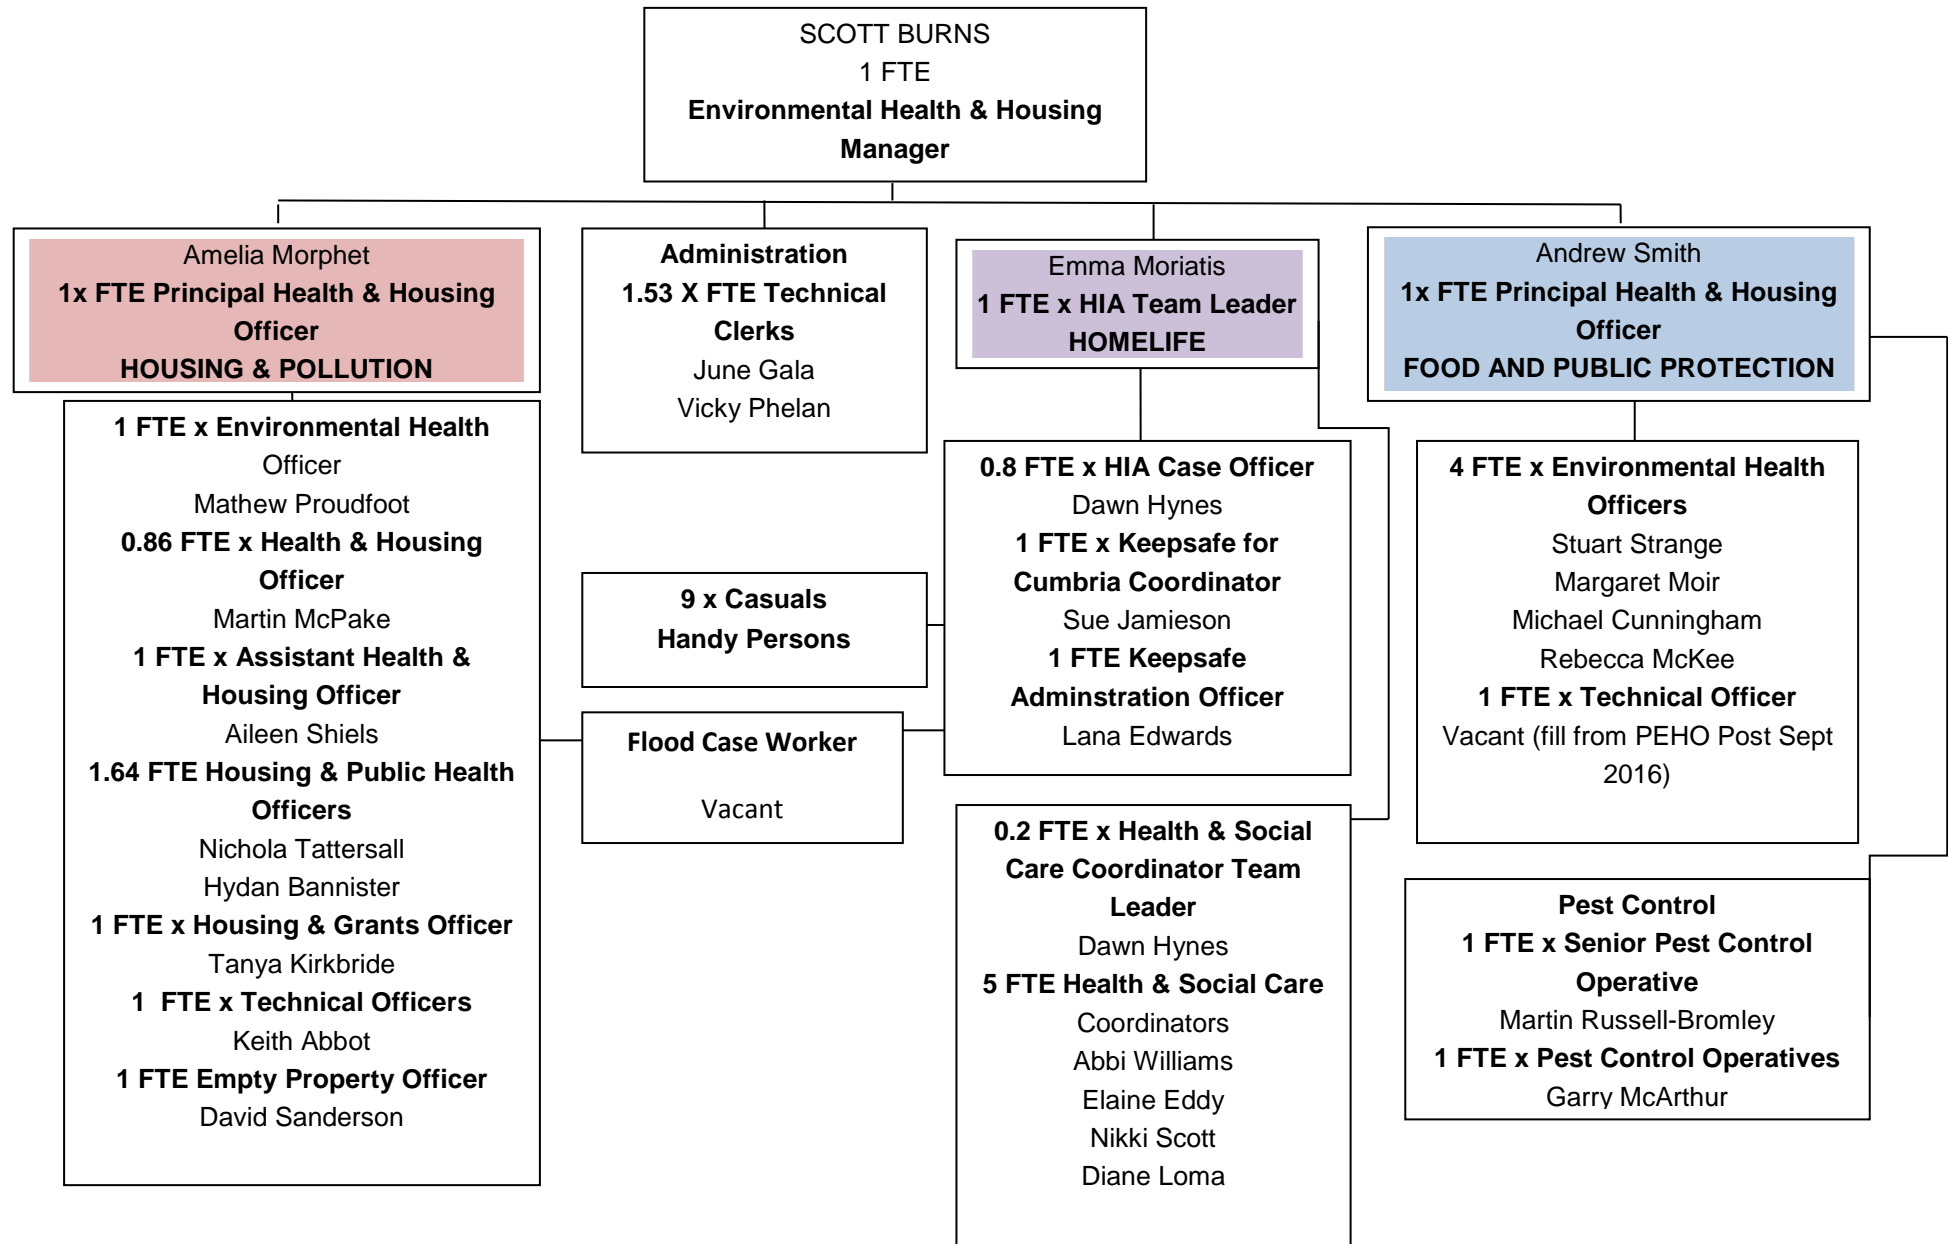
SCOTT BURNS
1 FTE
**Environmental Health & Housing Manager**

Amelia Morphet
**1x FTE Principal Health & Housing Officer**
**HOUSING & POLLUTION**

**1 FTE x Environmental Health Officer**
Mathew Proudfoot
**0.86 FTE x Health & Housing Officer**
Martin McPake
**1 FTE x Assistant Health & Housing Officer**
Aileen Shiels
**1.64 FTE Housing & Public Health Officers**
Nichola Tattersall
Hydan Bannister
**1 FTE x Housing & Grants Officer**
Tanya Kirkbride
**1 FTE x Technical Officers**
Keith Abbot
**1 FTE Empty Property Officer**
David Sanderson

**Administration**
**1.53 X FTE Technical Clerks**
June Gala
Vicky Phelan

**9 x Casuals**
**Handy Persons**

**Flood Case Worker**
Vacant

Emma Moriatis
**1 FTE x HIA Team Leader**
**HOMELIFE**

**0.8 FTE x HIA Case Officer**
Dawn Hynes
**1 FTE x Keepsafe for Cumbria Coordinator**
Sue Jamieson
**1 FTE Keepsafe Adminstration Officer**
Lana Edwards

**0.2 FTE x Health & Social Care Coordinator Team Leader**
Dawn Hynes
**5 FTE Health & Social Care** Coordinators
Abbi Williams
Elaine Eddy
Nikki Scott
Diane Loma

Andrew Smith
**1x FTE Principal Health & Housing Officer**
**FOOD AND PUBLIC PROTECTION**

**4 FTE x Environmental Health Officers**
Stuart Strange
Margaret Moir
Michael Cunningham
Rebecca McKee
**1 FTE x Technical Officer**
Vacant (fill from PEHO Post Sept 2016)

**Pest Control**
**1 FTE x Senior Pest Control Operative**
Martin Russell-Bromley
**1 FTE x Pest Control Operatives**
Garry McArthur